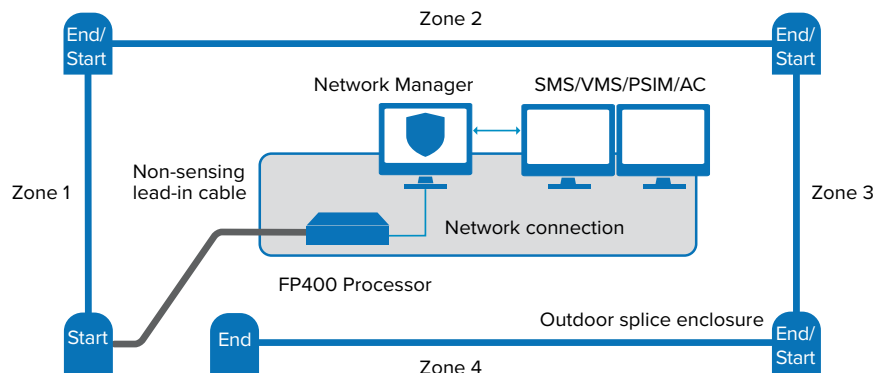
End/
Start

Zone 2

End/
Start

Network Manager

SMS/VMS/PSIM/AC

Non-sensing
lead-in cable

Zone 1

Zone 3

Network connection

FP400 Processor

Outdoor splice enclosure

Start

End

End/
Start

Zone 4